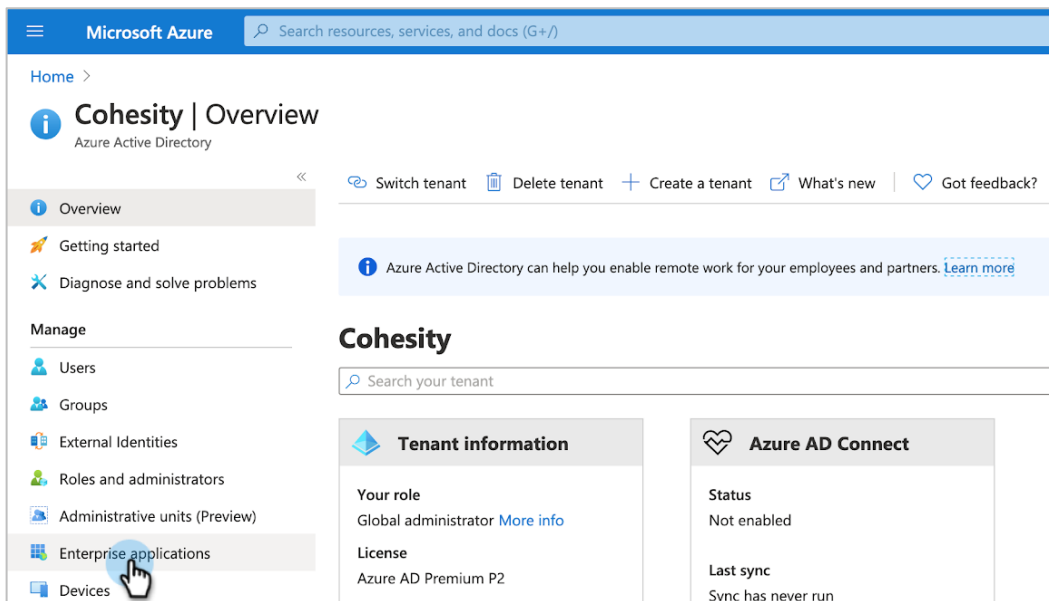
Microsoft Azure

Search resources, services, and docs (G+/)

Home >

Cohesity | Overview

Azure Active Directory

«

Overview

Getting started

Diagnose and solve problems

Manage

Users

Groups

External Identities

Roles and administrators

Administrative units (Preview)

Enterprise applications

Devices

Switch tenant   Delete tenant   Create a tenant   What's new   Got feedback?

Azure Active Directory can help you enable remote work for your employees and partners. Learn more

Cohesity

Search your tenant

Tenant information

Your role

Global administrator More info

License

Azure AD Premium P2

Azure AD Connect

Status

Not enabled

Last sync

Sync has never run